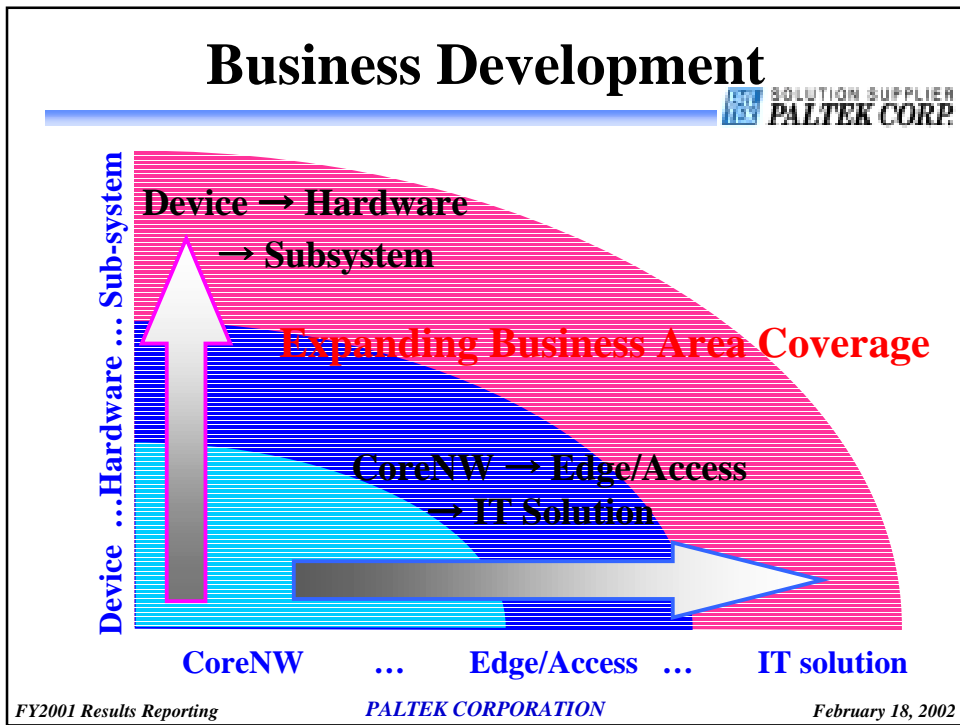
Business Development

SOLUTION SUPPLIER PALTEK CORP.

Device ...Hardware ... Sub-system

Device → Hardware → Subsystem

Expanding Business Area Coverage

CoreNW → Edge/Access → IT Solution

CoreNW ... Edge/Access ... IT solution

FY2001 Results Reporting

PALTEK CORPORATION

February 18, 2002